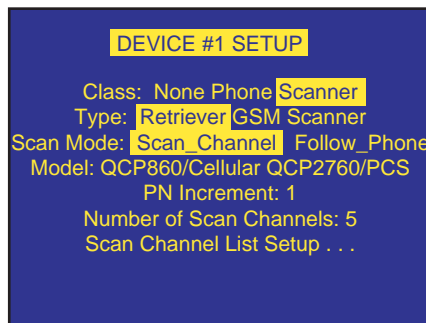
DEVICE #1 SETUP

Class: None Phone Scanner
Type: Retriever GSM Scanner
Scan Mode: Scan_Channel Follow_Phone
Model: QCP860/Cellular QCP2760/PCS
PN Increment: 1
Number of Scan Channels: 5
Scan Channel List Setup . . .